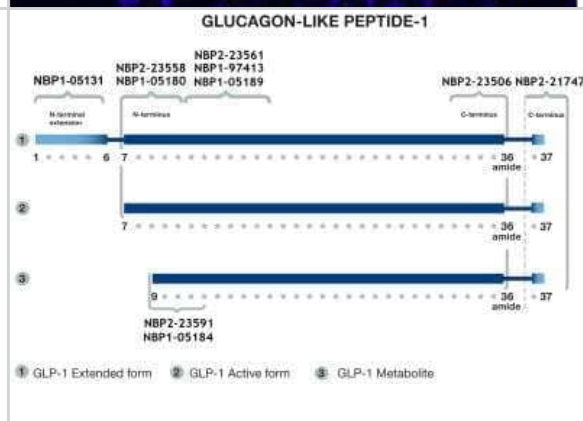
GLUCAGON-LIKE PEPTIDE-1

NBP1-05131

NBP2-23558
NBP1-05180

NBP2-23561
NBP1-97413
NBP1-05189

NBP2-23506 NBP2-21747

N-terminal extension

N-terminus

C-terminus

C-terminus

1

1 6 7 36 amide 37

2

7 36 amide 37

3

9 36 amide 37

NBP2-23591
NBP1-05184

1 GLP-1 Extended form 2 GLP-1 Active form 3 GLP-1 Metabolite